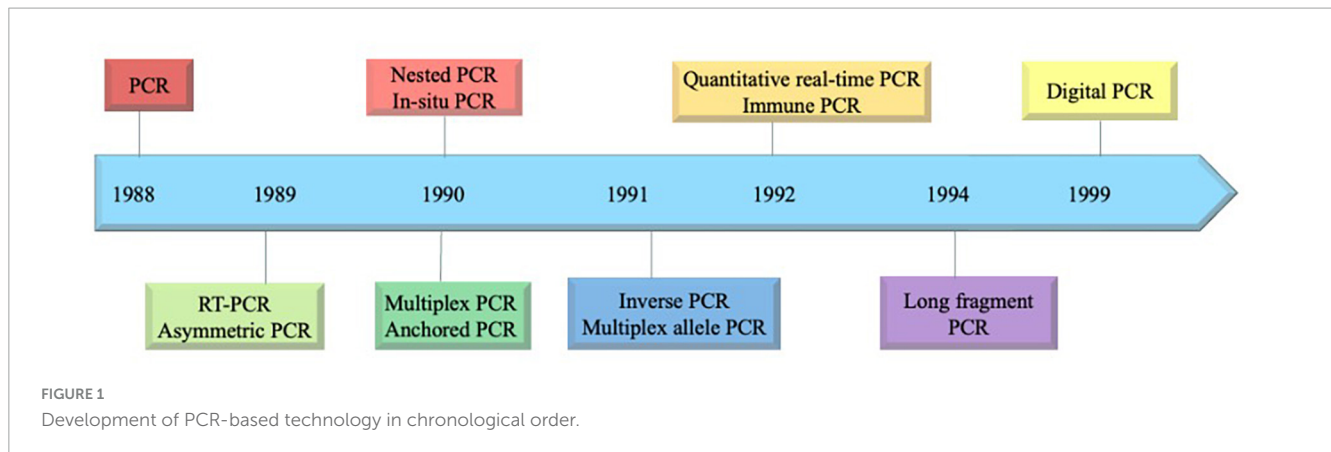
PCR

Nested PCR
In-situ PCR

Quantitative real-time PCR
Immune PCR

Digital PCR

1988 1989 1990 1991 1992 1994 1999

RT-PCR
Asymmetric PCR

Multiplex PCR
Anchored PCR

Inverse PCR
Multiplex allele PCR

Long fragment PCR

FIGURE 1
Development of PCR-based technology in chronological order.